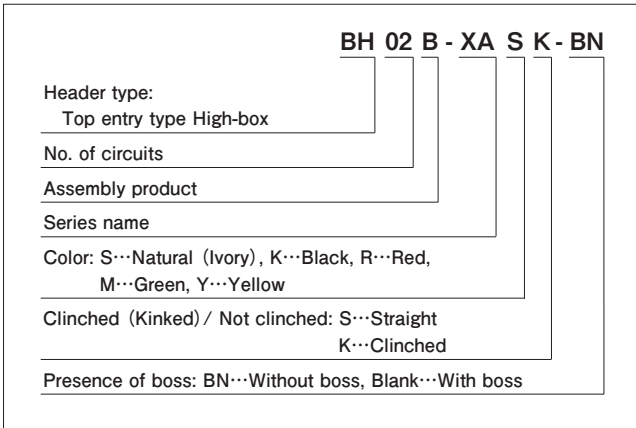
BH 02 B - XA S K - BN

Header type:
Top entry type High-box

No. of circuits

Assembly product

Series name

Color: S···Natural (Ivory), K···Black, R···Red,
M···Green, Y···Yellow

Clinched (Kinked) / Not clinched: S···Straight
K···Clinched

Presence of boss: BN···Without boss, Blank···With boss